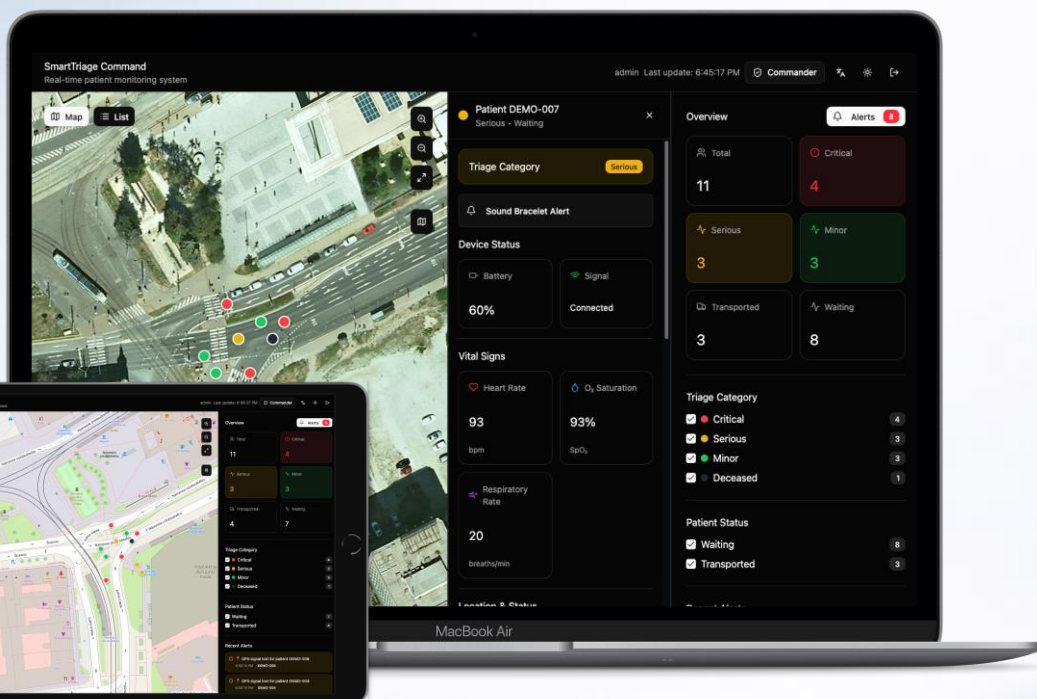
SmartTriage Command
Real-time patient monitoring system

admin Last update: 6:45:17 PM Commander

Map List

Patient DEMO-007
Serious - Waiting

Triage Category Serious

Sound Bracelet Alert

Device Status

Battery
60%

Signal
Connected

Vital Signs

Heart Rate
93
bpm

$O_2$ Saturation
93%
$SpO_2$

Respiratory Rate
20
breaths/min

Location & Status

Overview

Alerts 8

Total
11

Critical
4

Serious
3

Minor
3

Transported
3

Waiting
8

Triage Category
Critical 4
Serious 3
Minor 3
Deceased 1

Patient Status
Waiting 8
Transported 3

MacBook Air

admin Last update 6:00:07 PM Commander

Overview
Alerts 4
Total
11
Critical
4
Serious
3
Minor
3
Transported
4
Waiting
7

Triage Category
Critical
Serious
Minor
Deceased

Patient Status
Waiting
Transported

Recent Alerts
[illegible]
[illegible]